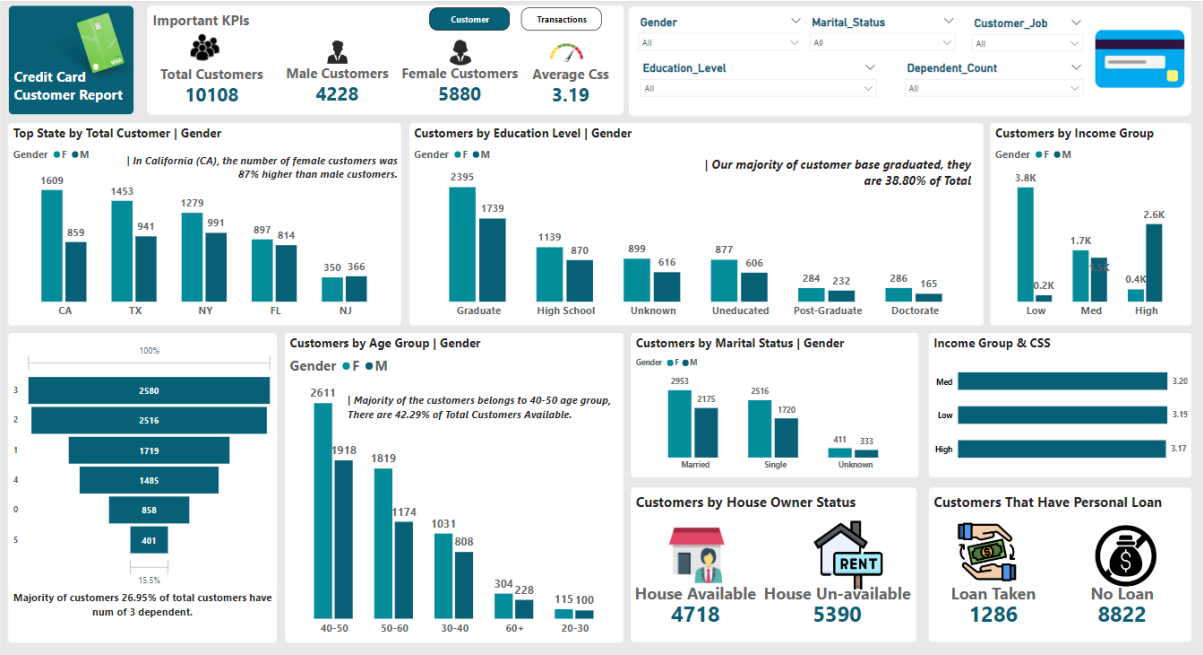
Credit Card Customer Report

Important KPIs

Customer

Transactions

Total Customers
10108

Male Customers
4228

Female Customers
5880

Average Css
3.19

Gender
All

Marital_Status
All

Customer_Job
All

Education_Level
All

Dependent_Count
All

Top State by Total Customer | Gender

Gender ● F ● M

| In California (CA), the number of female customers was 87% higher than male customers.

1609 859 CA
1453 941 TX
1279 991 NY
897 814 FL
350 366 NJ

Customers by Education Level | Gender

Gender ● F ● M

| Our majority of customer base graduated, they are 38.80% of Total

2395 1739 Graduate
1139 870 High School
899 616 Unknown
877 606 Uneducated
284 232 Post-Graduate
286 165 Doctorate

Customers by Income Group

Gender ● F ● M

3.8K 0.2K Low
1.7K 1.5K Med
0.4K 2.6K High

100%

3 2580
2 2516
1 1719
4 1485
0 858
5 401

15.5%

Majority of customers 26.95% of total customers have num of 3 dependent.

Customers by Age Group | Gender

Gender ● F ● M

| Majority of the customers belongs to 40-50 age group, There are 42.29% of Total Customers Available.

2611 1918 40-50
1819 1174 50-60
1031 808 30-40
304 228 60+
115 100 20-30

Customers by Marital Status | Gender

Gender ● F ● M

2953 2175 Married
2516 1720 Single
411 333 Unknown

Income Group & CSS

Med 3.20
Low 3.19
High 3.17

Customers by House Owner Status

RENT

House Available
4718

House Un-available
5390

Customers That Have Personal Loan

Loan Taken
1286

No Loan
8822